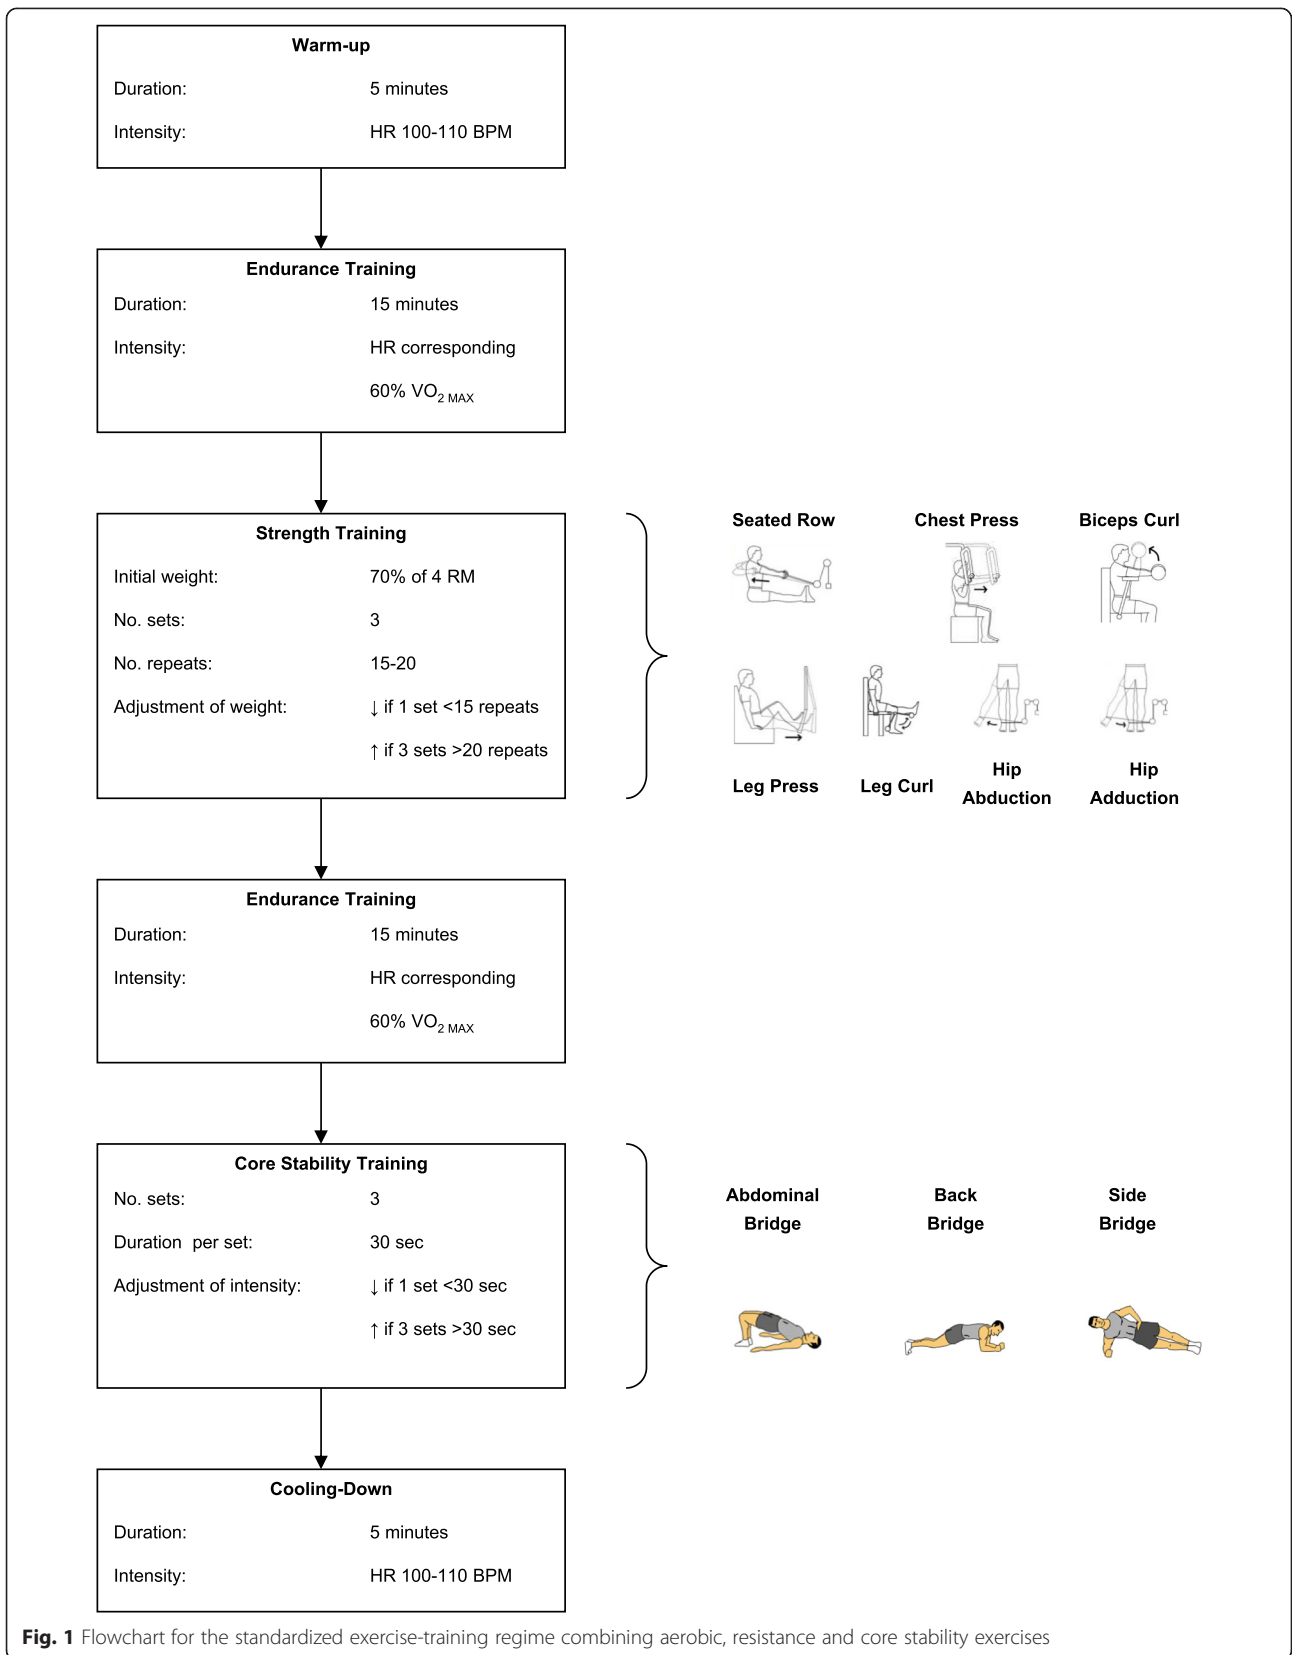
Warm-up

Duration: 5 minutes

Intensity: HR 100-110 BPM

Endurance Training

Duration: 15 minutes

Intensity: HR corresponding

60% $VO_{2\ MAX}$

Strength Training

Initial weight: 70% of 4 RM

No. sets: 3

No. repeats: 15-20

Adjustment of weight: ↓ if 1 set <15 repeats

↑ if 3 sets >20 repeats

Seated Row

Chest Press

Biceps Curl

Leg Press

Leg Curl

Hip Abduction

Hip Adduction

Endurance Training

Duration: 15 minutes

Intensity: HR corresponding

60% $VO_{2\ MAX}$

Core Stability Training

No. sets: 3

Duration per set: 30 sec

Adjustment of intensity: ↓ if 1 set <30 sec

↑ if 3 sets >30 sec

Abdominal Bridge

Back Bridge

Side Bridge

Cooling-Down

Duration: 5 minutes

Intensity: HR 100-110 BPM

Fig. 1 Flowchart for the standardized exercise-training regime combining aerobic, resistance and core stability exercises